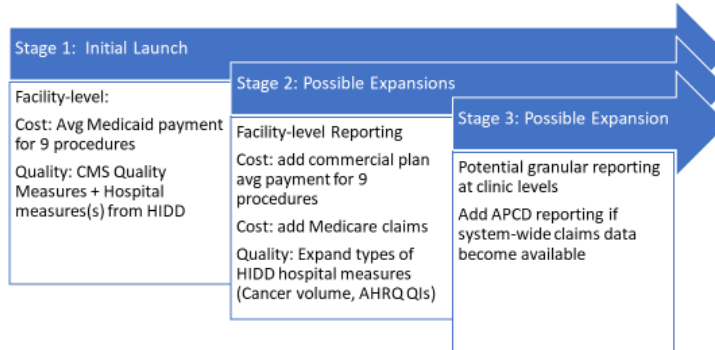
Stage 1: Initial Launch

Facility-level:

Cost: Avg Medicaid payment for 9 procedures

Quality: CMS Quality Measures + Hospital measures(s) from HIDD

Stage 2: Possible Expansions

Facility-level Reporting

Cost: add commercial plan avg payment for 9 procedures

Cost: add Medicare claims

Quality: Expand types of HIDD hospital measures (Cancer volume, AHRQ QIs)

Stage 3: Possible Expansion

Potential granular reporting at clinic levels

Add APCD reporting if system-wide claims data become available